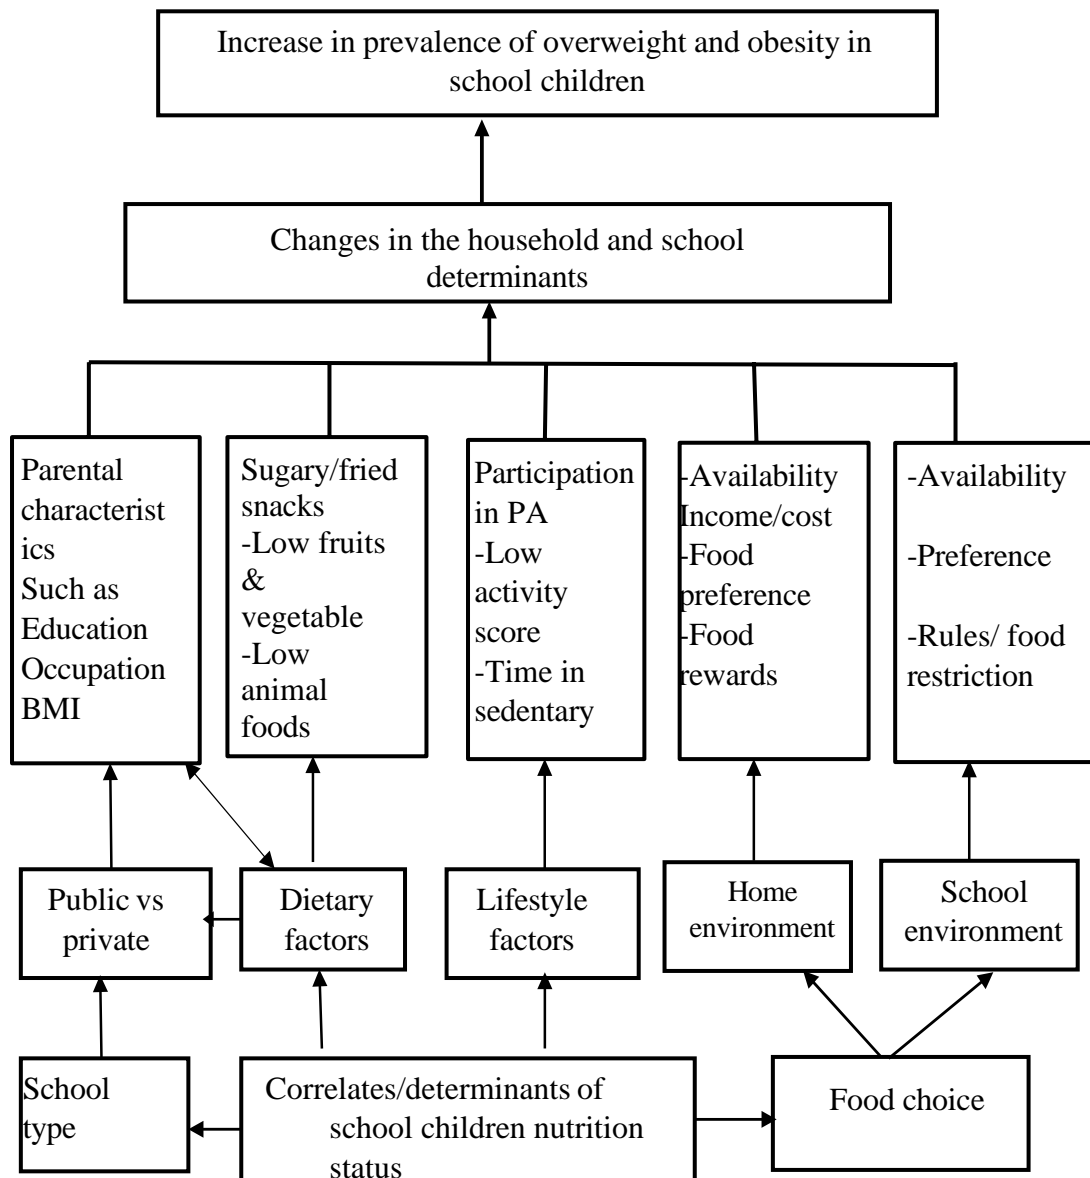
Increase in prevalence of overweight and obesity in school children

Changes in the household and school determinants

Parental characteristics Such as Education Occupation BMI

Sugary/fried snacks
-Low fruits & vegetable
-Low animal foods

Participation in PA
-Low activity score
-Time in sedentary

-Availability
Income/cost
-Food preference
-Food rewards

-Availability

-Preference

-Rules/ food restriction

Public vs private

Dietary factors

Lifestyle factors

Home environment

School environment

School type

Correlates/determinants of school children nutrition status

Food choice